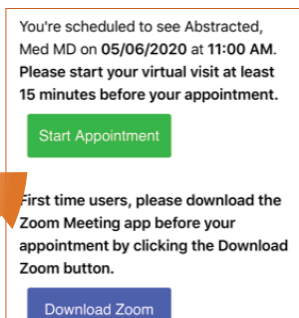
You're scheduled to see Abstracted, Med MD on 05/06/2020 at 11:00 AM. Please start your virtual visit at least 15 minutes before your appointment.

Start Appointment

First time users, please download the Zoom Meeting app before your appointment by clicking the Download Zoom button.

Download Zoom